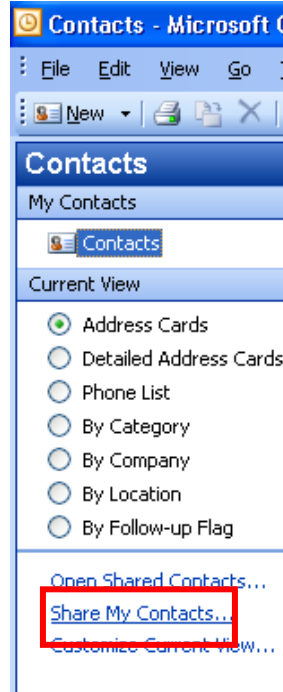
Contacts - Microsoft O

File Edit View Go

New

Contacts

My Contacts

Contacts

Current View

Address Cards

Detailed Address Cards

Phone List

By Category

By Company

By Location

By Follow-up Flag

Open Shared Contacts...

Share My Contacts...

Customize Current View...